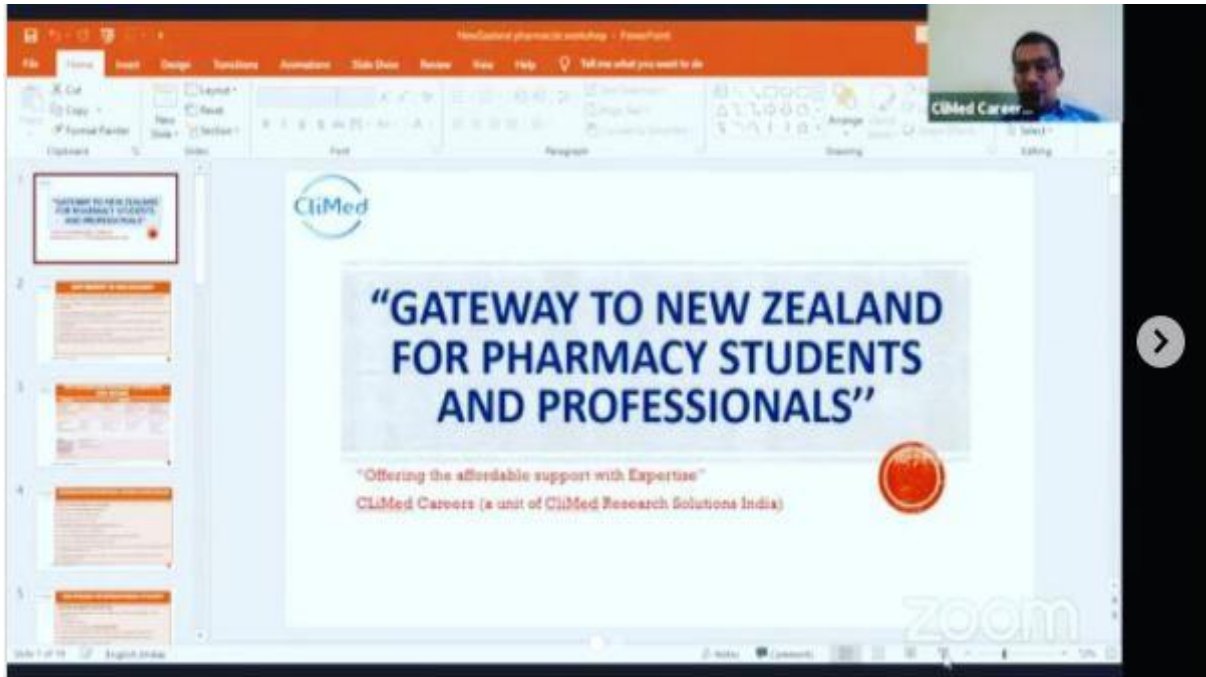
NewZealand pharmacist workshop - PowerPoint

File Home Insert Design Transitions Animations Slide Show Review View Help Tell me what you want to do

Cut Copy Format Painter New Slide Layout Reset Section Arrange Select

Clipboard Slides Font Paragraph Drawing Editing

CliMed Career...

1 2 3 4 5

CliMed

"GATEWAY TO NEW ZEALAND FOR PHARMACY STUDENTS AND PROFESSIONALS"

"Offering the affordable support with Expertise"

CLiMed Careers (a unit of CliMed Research Solutions India)

zoom

Slide 1 of 19 English (India) Notes Comments